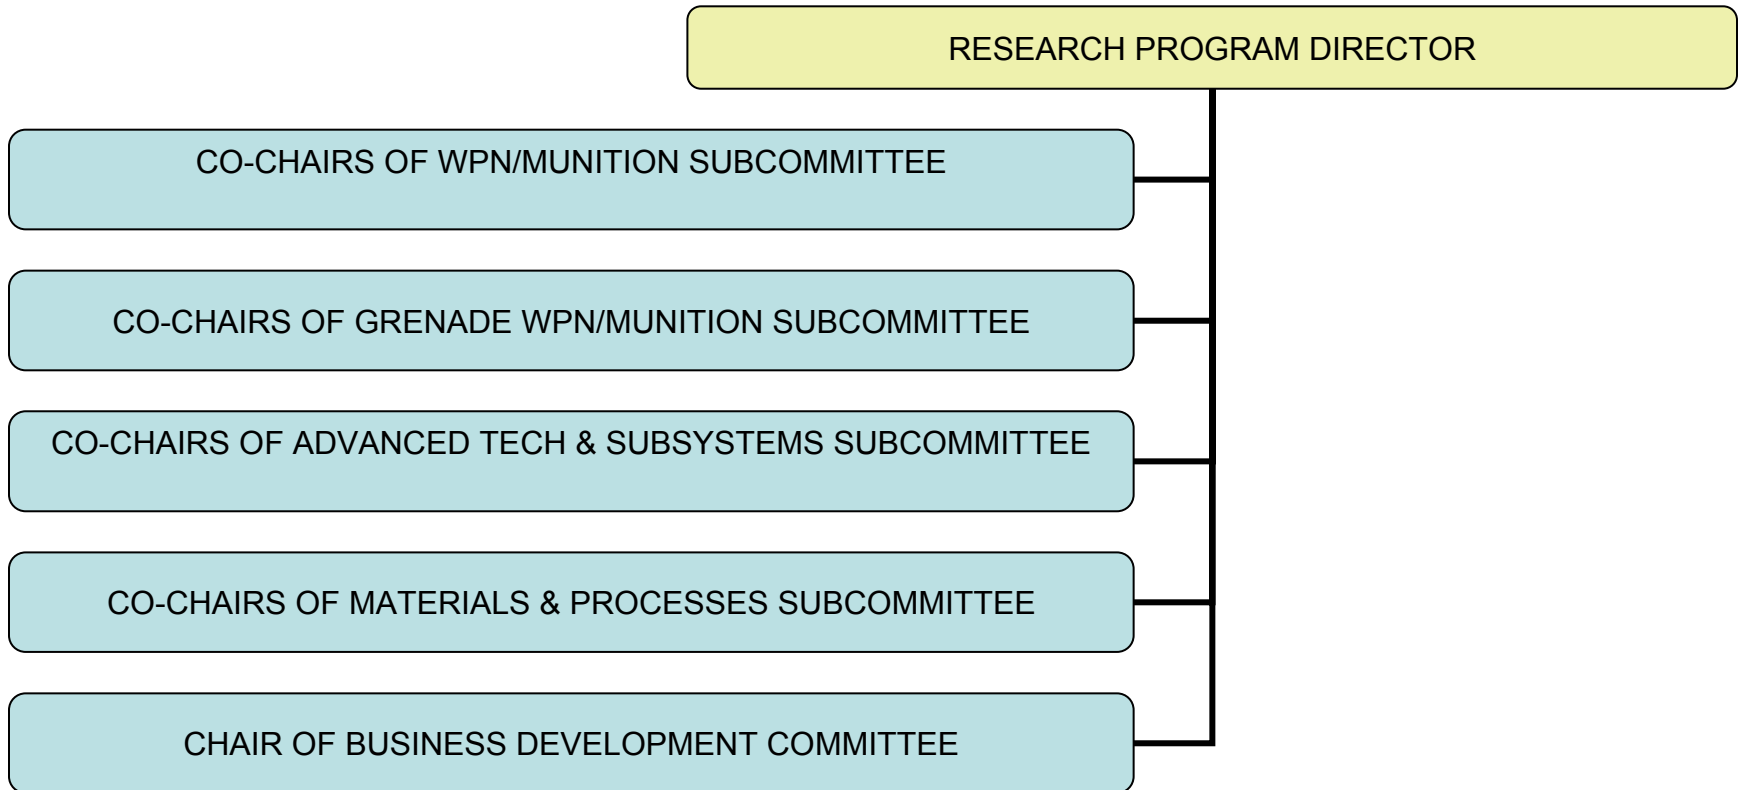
RESEARCH PROGRAM DIRECTOR

CO-CHAIRS OF WPN/MUNITION SUBCOMMITTEE

CO-CHAIRS OF GRENADE WPN/MUNITION SUBCOMMITTEE

CO-CHAIRS OF ADVANCED TECH & SUBSYSTEMS SUBCOMMITTEE

CO-CHAIRS OF MATERIALS & PROCESSES SUBCOMMITTEE

CHAIR OF BUSINESS DEVELOPMENT COMMITTEE